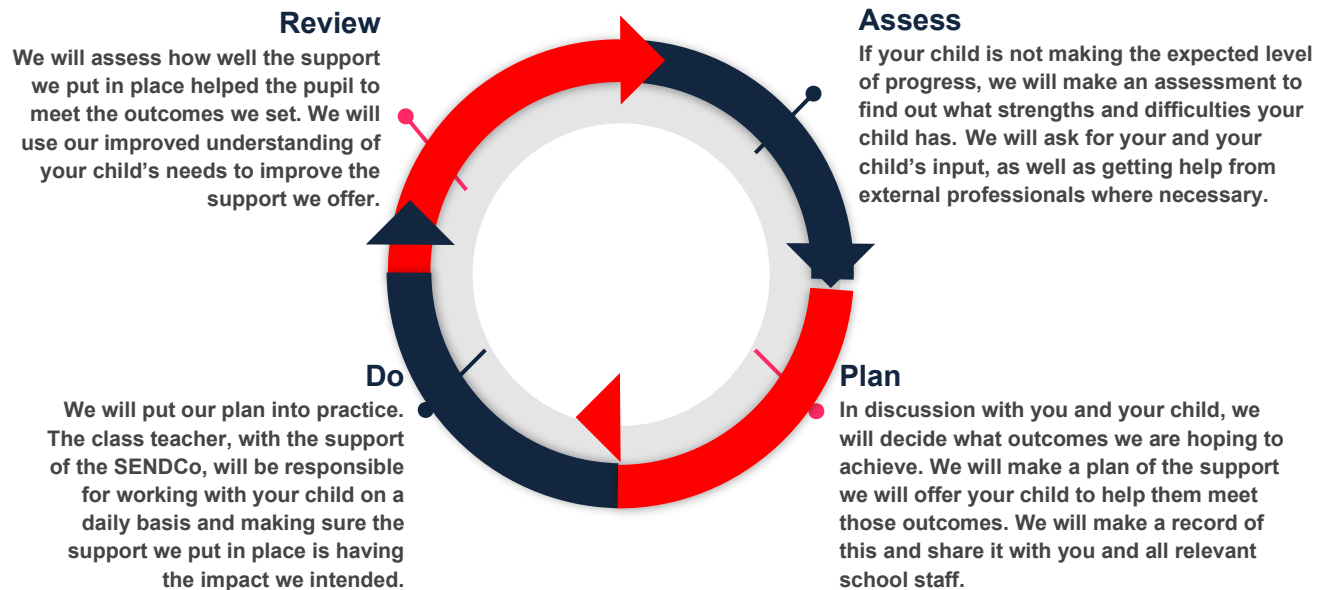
Review
We will assess how well the support we put in place helped the pupil to meet the outcomes we set. We will use our improved understanding of your child's needs to improve the support we offer.

Assess
If your child is not making the expected level of progress, we will make an assessment to find out what strengths and difficulties your child has. We will ask for your and your child's input, as well as getting help from external professionals where necessary.

Do
We will put our plan into practice. The class teacher, with the support of the SENDCo, will be responsible for working with your child on a daily basis and making sure the support we put in place is having the impact we intended.

Plan
In discussion with you and your child, we will decide what outcomes we are hoping to achieve. We will make a plan of the support we will offer your child to help them meet those outcomes. We will make a record of this and share it with you and all relevant school staff.